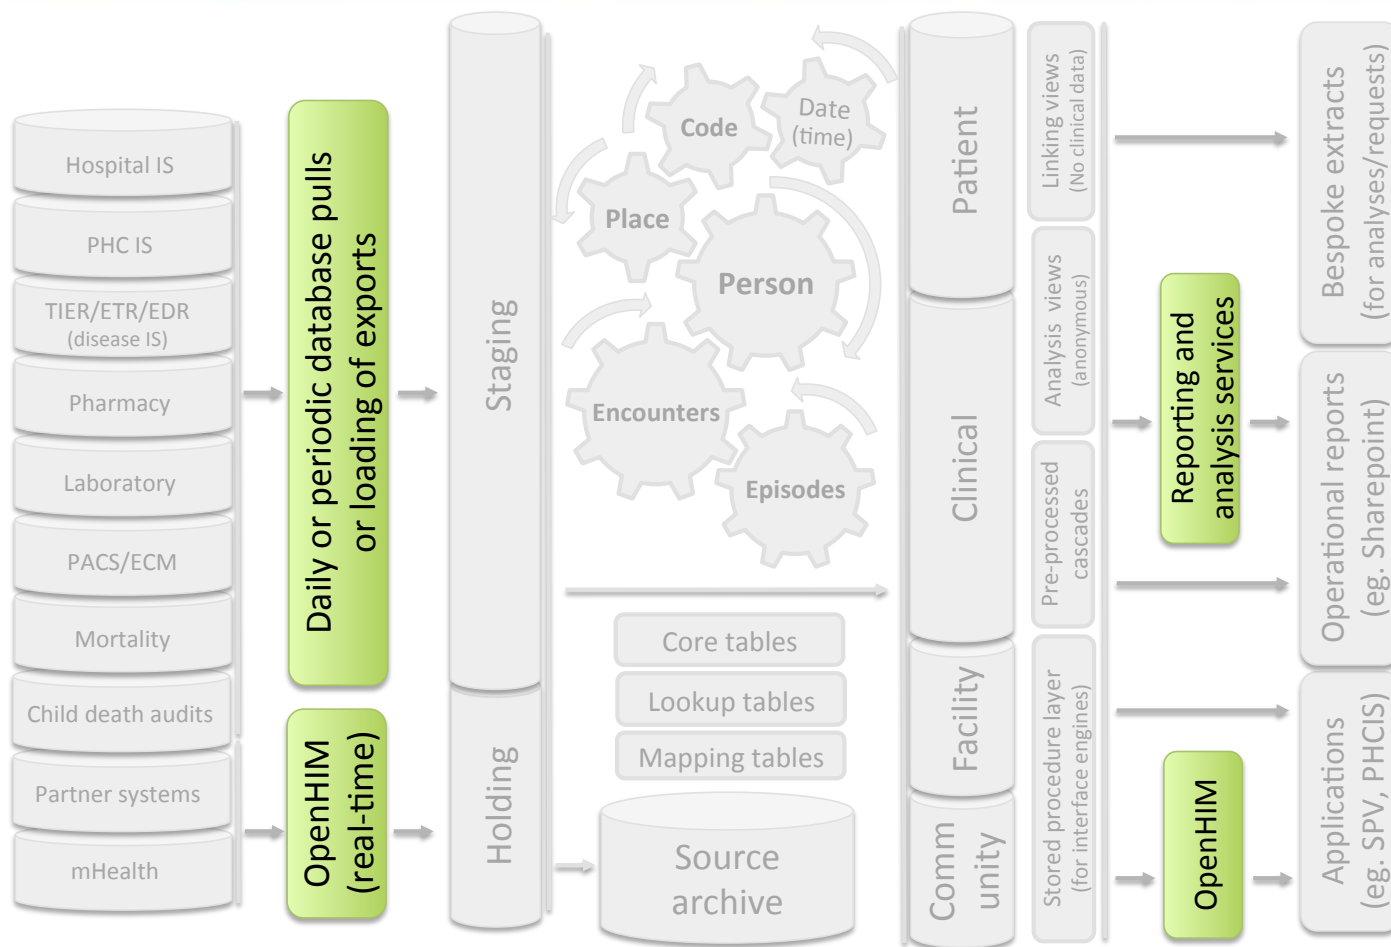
Hospital IS

PHC IS

TIER/ETR/EDR (disease IS)

Pharmacy

Laboratory

PACS/ECM

Mortality

Child death audits

Partner systems

mHealth

Daily or periodic database pulls or loading of exports

OpenHIM (real-time)

Staging

Holding

Code

Date (time)

Place

Person

Encounters

Episodes

Core tables

Lookup tables

Mapping tables

Source archive

Patient

Clinical

Facility

Comm unity

Linking views (No clinical data)

Analysis views (anonymous)

Pre-processed cascades

Stored procedure layer (for interface engines)

Reporting and analysis services

OpenHIM

Bespoke extracts (for analyses/requests)

Operational reports (eg. Sharepoint)

Applications (eg. SPV, PHCIS)